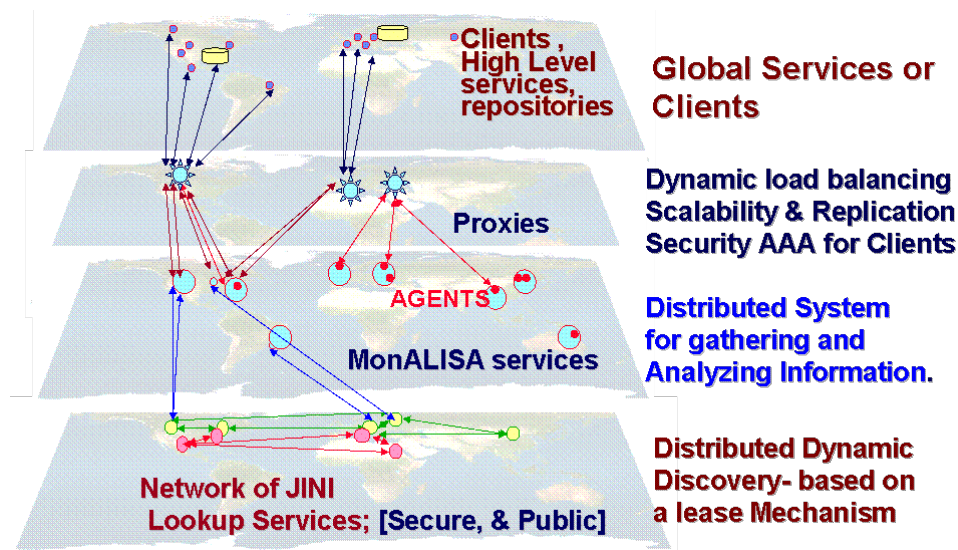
Clients , High Level services, repositories

Global Services or Clients

Proxies

Dynamic load balancing
Scalability & Replication
Security AAA for Clients

AGENTS

MonALISA services

Distributed System for gathering and Analyzing Information.

Network of JINI Lookup Services; [Secure, & Public]

Distributed Dynamic Discovery- based on a lease Mechanism